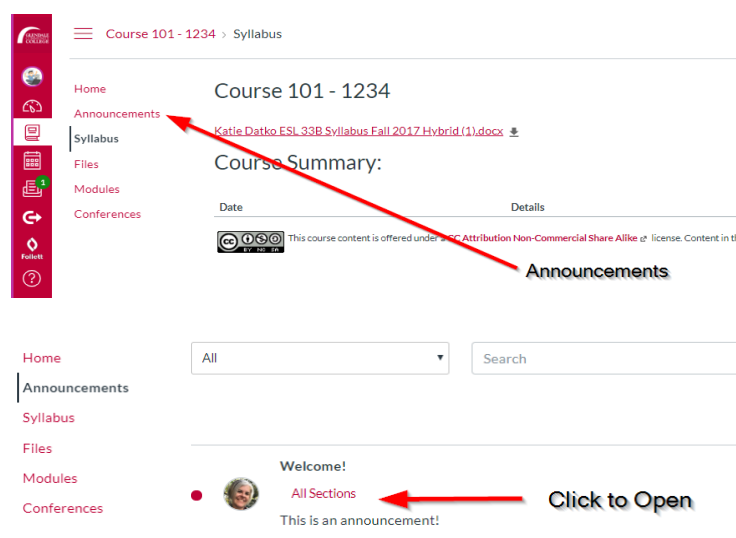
GLENDALE COLLEGE

Course 101 - 1234 › Syllabus

1

Follett

?

Home
Announcements
Syllabus
Files
Modules
Conferences

Course 101 - 1234

Katie Datko ESL 33B Syllabus Fall 2017 Hybrid (1).docx

Course Summary:

| Date | Details |
|---|---|

cc BY NC SA This course content is offered under a CC Attribution Non-Commercial Share Alike license. Content in th

Announcements

Home
Announcements
Syllabus
Files
Modules
Conferences

All

Search

Welcome!
All Sections
This is an announcement!

Click to Open